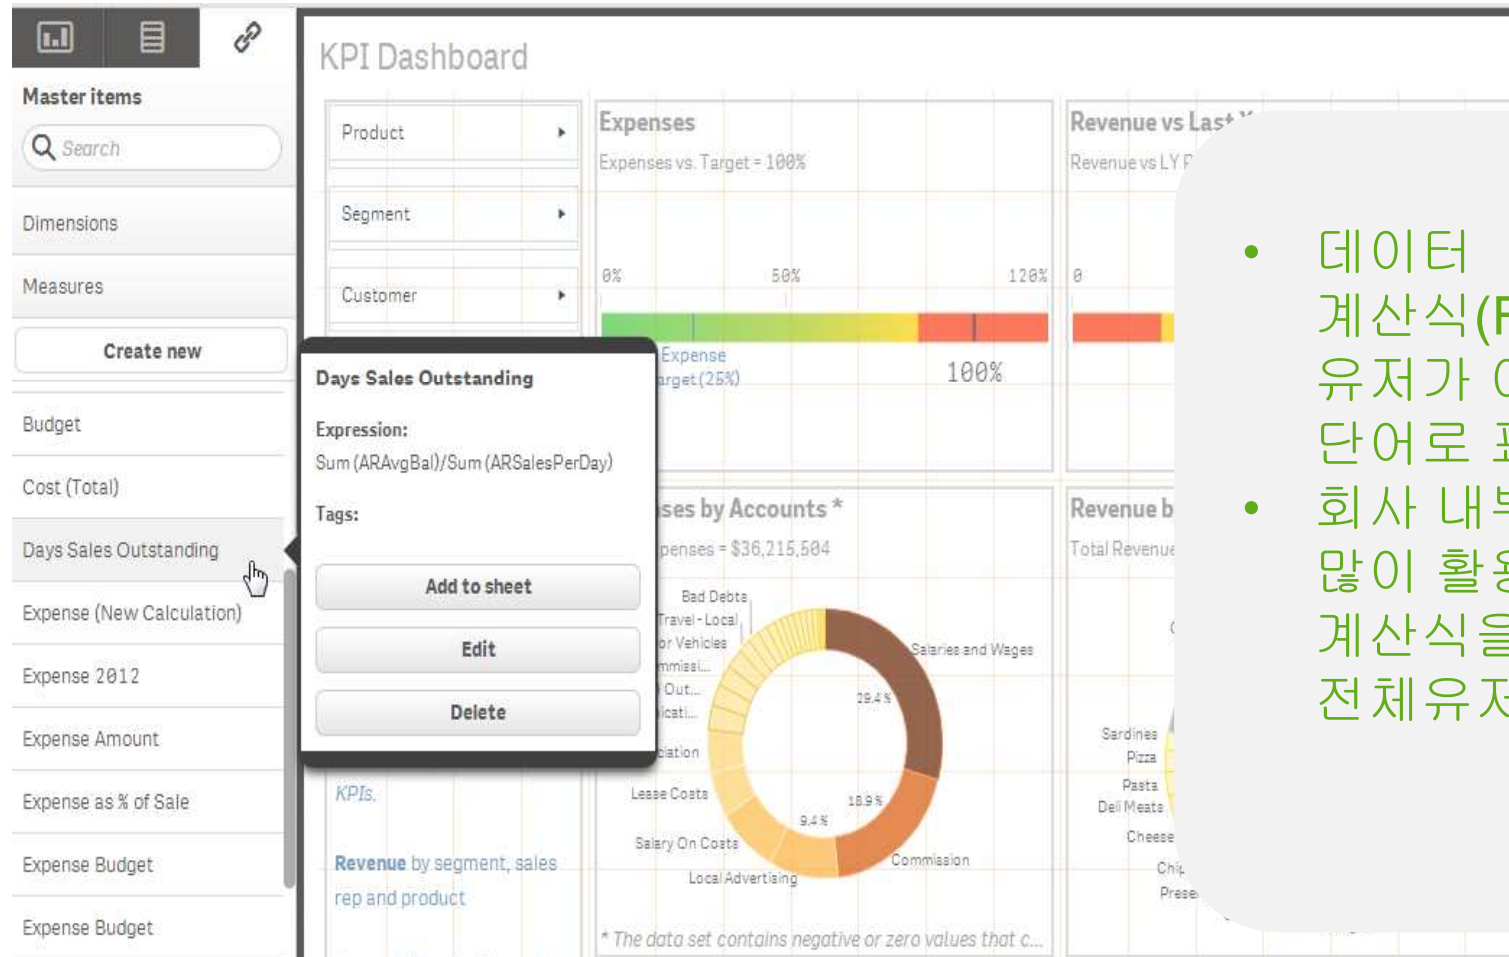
Master items

Search

Dimensions

Measures

Create new

Budget

Cost (Total)

Days Sales Outstanding

Expense (New Calculation)

Expense 2012

Expense Amount

Expense as % of Sale

Expense Budget

Expense Budget

KPI Dashboard

Product

Segment

Customer

Days Sales Outstanding

Expression:

Sum (ARAvgBal)/Sum (ARSalesPerDay)

Tags:

Add to sheet

Edit

Delete

KPIs.

Revenue by segment, sales rep and product

Expenses

Expenses vs. Target = 100%

0% 50% 120%

Expense

arget (25%)

100%

ses by Accounts *

penses = $36,215,504

Bad Debts

Travel - Local

or Vehicles

mmissi...

Out...

icati...

iation

Lease Costs

Salary On Costs

Local Advertising

Salaries and Wages

29.4%

18.9%

9.4%

Commission

* The data set contains negative or zero values that c...

Revenue vs Last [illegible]

Revenue vs LY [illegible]

0

Revenue b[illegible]

Total Revenue

Sardines

Pizza

Pasta

Deli Meats

Cheese

Chi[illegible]

Prese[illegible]

• 데이터 계산식(F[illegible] 유저가 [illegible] 단어로 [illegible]

• 회사 내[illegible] 많이 활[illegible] 계산식을 전체유저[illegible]